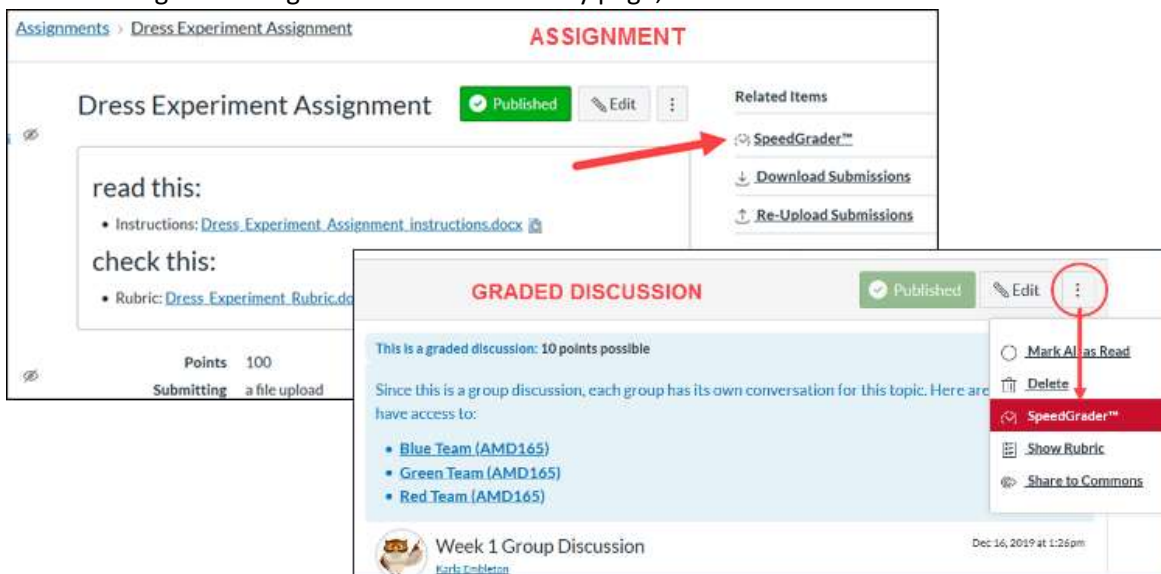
Assignments › Dress Experiment Assignment

ASSIGNMENT

Dress Experiment Assignment

Published

Edit

Related Items

SpeedGrader™

Download Submissions

Re-Upload Submissions

read this:

• Instructions: Dress Experiment Assignment instructions.docx

check this:

• Rubric: Dress Experiment Rubric.do

Points 100

Submitting a file upload

GRADED DISCUSSION

Published

Edit

This is a graded discussion: 10 points possible

Since this is a group discussion, each group has its own conversation for this topic. Here are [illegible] have access to:

• Blue Team (AMD165)
• Green Team (AMD165)
• Red Team (AMD165)

Mark All as Read

Delete

SpeedGrader™

Show Rubric

Share to Commons

Week 1 Group Discussion

Karla Embleton

Dec 16, 2019 at 1:26pm